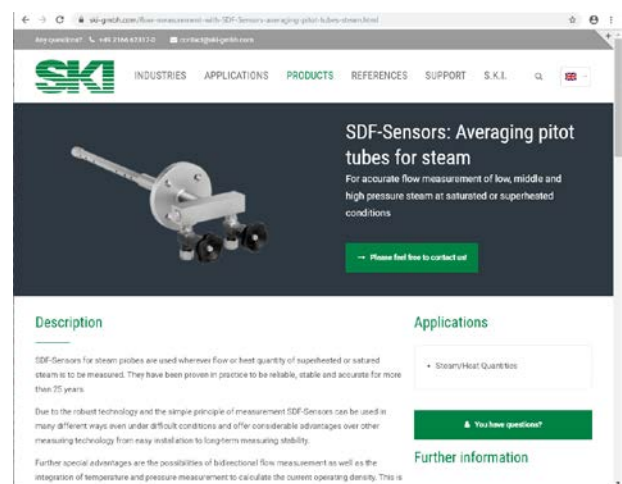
ski-gmbh.com/flow-measurement-with-SDF-Sensors-averaging-pitot-tubes-steam.html

Any questions? +49 2166 62317-0 contact@ski-gmbh.com

SKI

INDUSTRIES APPLICATIONS PRODUCTS REFERENCES SUPPORT S.K.I.

SDF-Sensors: Averaging pitot tubes for steam

For accurate flow measurement of low, middle and high pressure steam at saturated or superheated conditions

→ Please feel free to contact us!

Description

SDF-Sensors for steam probes are used wherever flow or heat quantity of superheated or satured steam is to be measured. They have been proven in practice to be reliable, stable and accurate for more than 25 years.

Due to the robust technology and the simple principle of measurement SDF-Sensors can be used in many different ways even under difficult conditions and offer considerable advantages over other measuring technology from easy installation to long-term measuring stability.

Further special advantages are the possibilities of bidirectional flow measurement as well as the integration of temperature and pressure measurement to calculate the current operating density. This is

Applications

• Steam/Heat Quantities

You have questions?

Further information